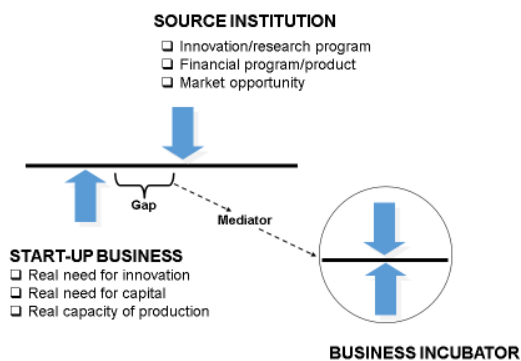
SOURCE INSTITUTION
❑ Innovation/research program
❑ Financial program/product
❑ Market opportunity

Gap

Mediator

START-UP BUSINESS
❑ Real need for innovation
❑ Real need for capital
❑ Real capacity of production

BUSINESS INCUBATOR